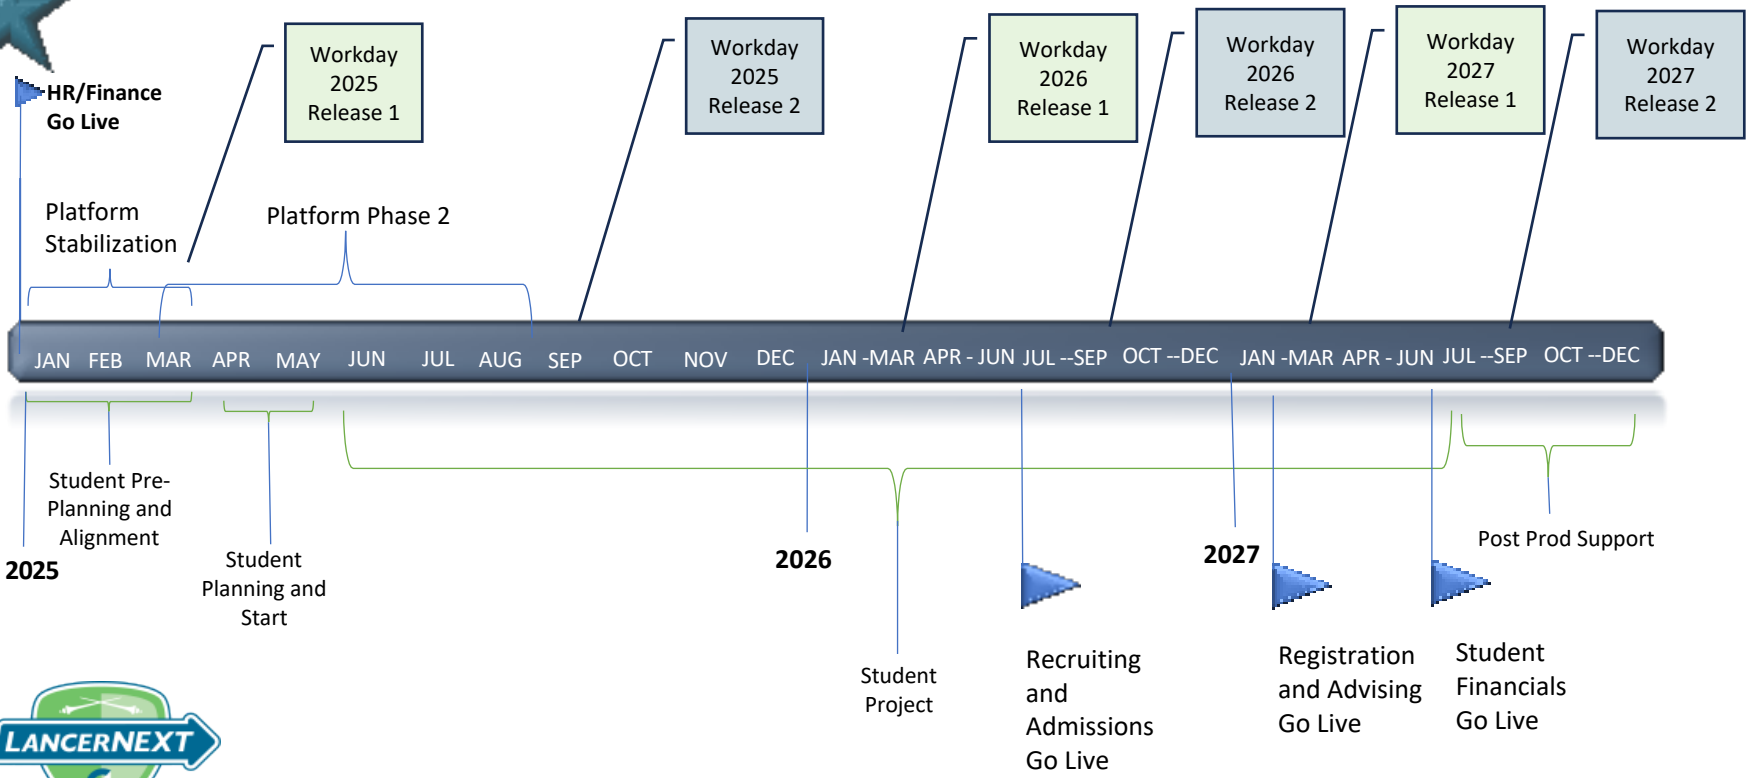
Workday 2025 Release 1

Workday 2025 Release 2

Workday 2026 Release 1

Workday 2026 Release 2

Workday 2027 Release 1

Workday 2027 Release 2

HR/Finance Go Live

Platform Stabilization

Platform Phase 2

JAN FEB MAR APR MAY JUN JUL AUG SEP OCT NOV DEC JAN -MAR APR - JUN JUL --SEP OCT --DEC JAN -MAR APR - JUN JUL --SEP OCT --DEC

Student Pre-Planning and Alignment

2025

Student Planning and Start

2026

Student Project

Recruiting and Admissions Go Live

2027

Registration and Advising Go Live

Student Financials Go Live

Post Prod Support

LANCERNEXT